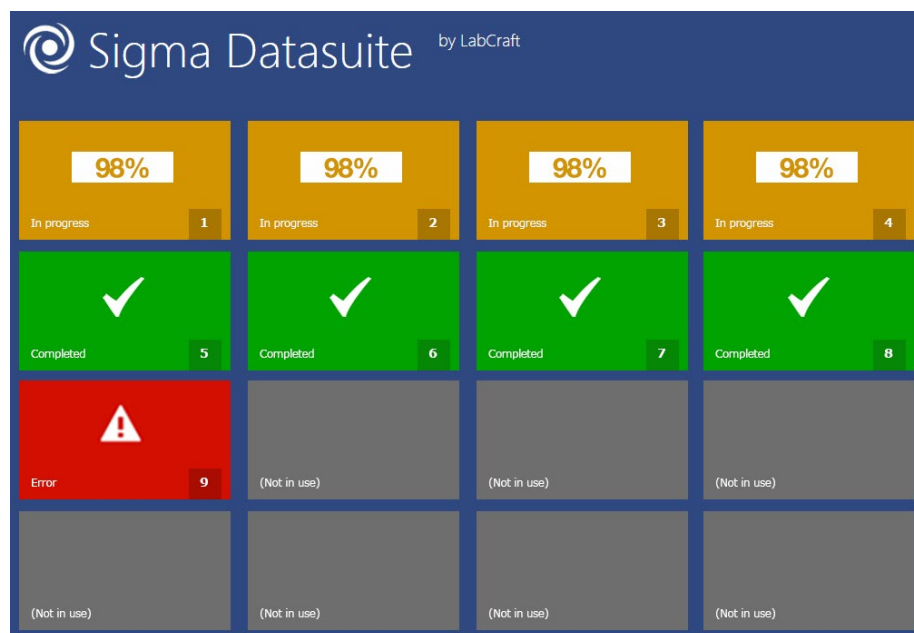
Sigma Datasuite by LabCraft

98%
In progress 1

98%
In progress 2

98%
In progress 3

98%
In progress 4

Completed 5

Completed 6

Completed 7

Completed 8

Error 9

(Not in use)

(Not in use)

(Not in use)

(Not in use)

(Not in use)

(Not in use)

(Not in use)